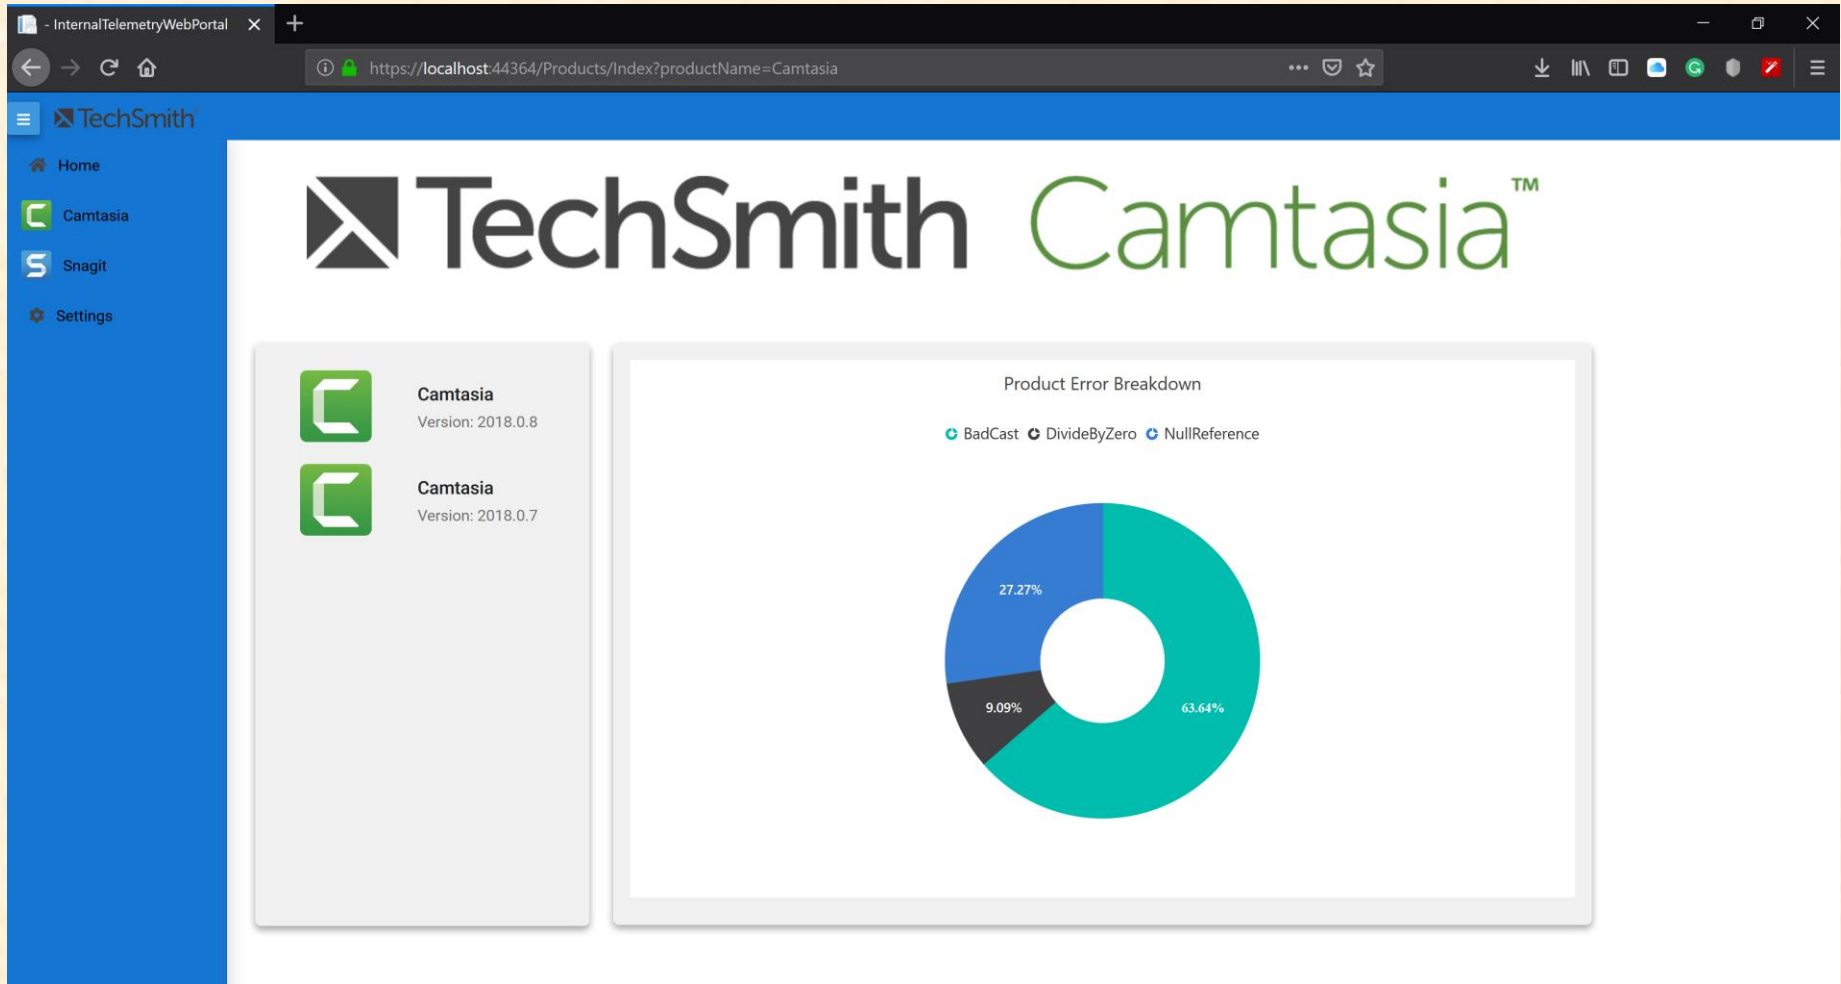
- InternalTelemetryWebPortal

https://localhost:44364/Products/Index?productName=Camtasia

TechSmith

Home

Camtasia

Snagit

Settings

TechSmith Camtasia™

Camtasia
Version: 2018.0.8

Camtasia
Version: 2018.0.7

Product Error Breakdown

BadCast DivideByZero NullReference

27.27%

9.09%

63.64%